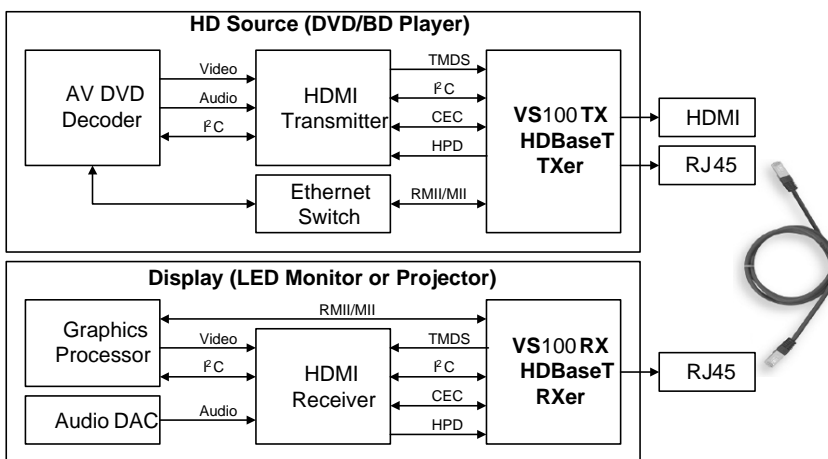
HD Source (DVD/BD Player)

AV DVD Decoder

Video

Audio

$I^2C$

HDMI Transmitter

TMDS

$I^2C$

CEC

HPD

VS100 TX HDBaseT TXer

HDMI

RJ45

Ethernet Switch

RMII/MII

Display (LED Monitor or Projector)

RMII/MII

Graphics Processor

Video

$I^2C$

HDMI Receiver

TMDS

$I^2C$

CEC

HPD

VS100 RX HDBaseT RXer

RJ45

Audio DAC

Audio